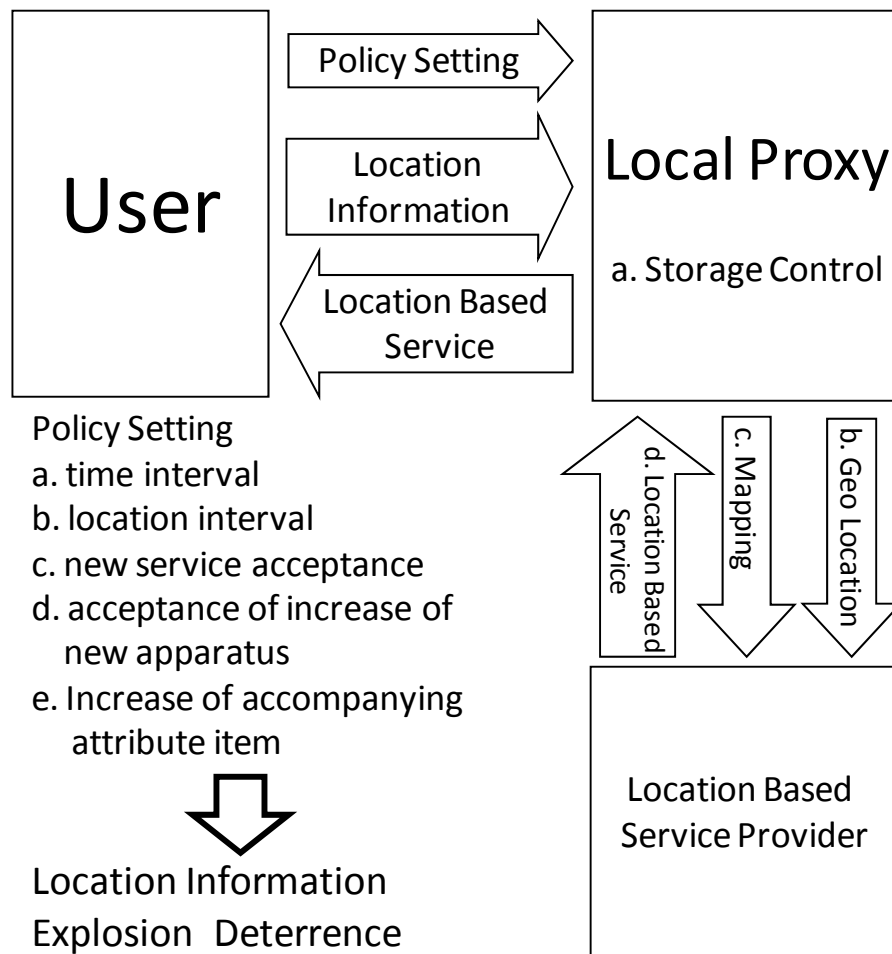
User

Policy Setting

Location Information

Location Based Service

Local Proxy

a. Storage Control

Policy Setting
a. time interval
b. location interval
c. new service acceptance
d. acceptance of increase of new apparatus
e. Increase of accompanying attribute item

Location Information Explosion Deterrence

d. Location Based Service

c. Mapping

b. Geo Location

Location Based Service Provider